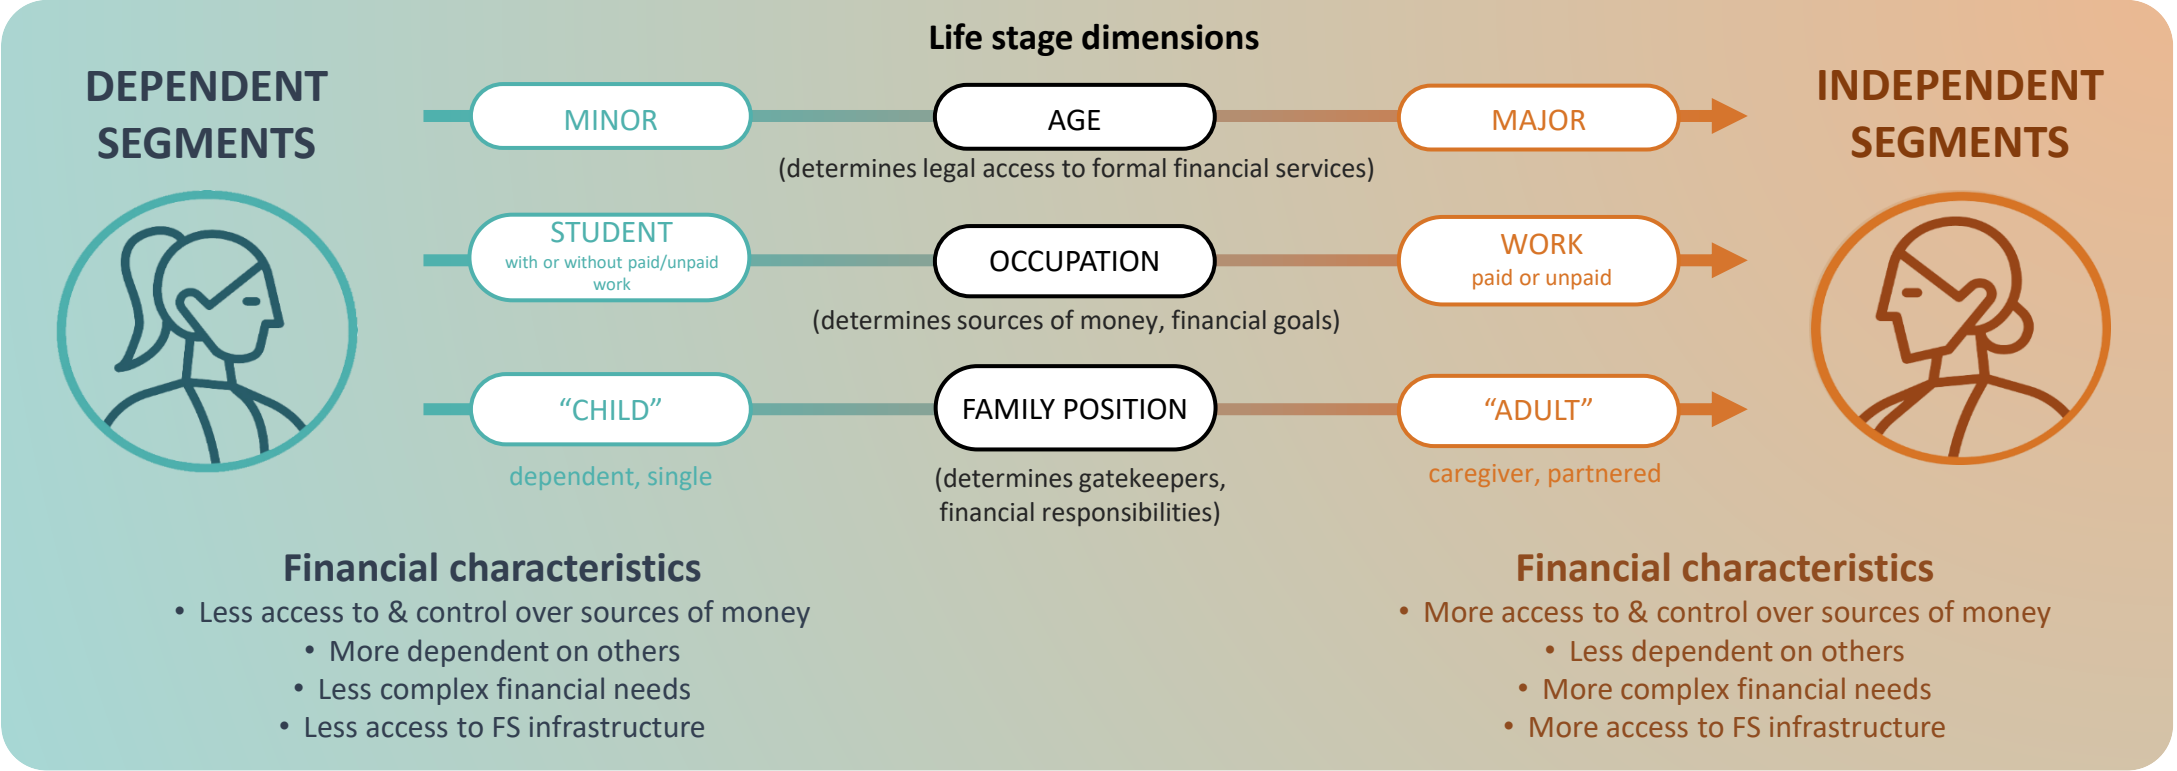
Life stage dimensions

DEPENDENT SEGMENTS

MINOR

AGE

MAJOR

(determines legal access to formal financial services)

INDEPENDENT SEGMENTS

STUDENT
with or without paid/unpaid work

OCCUPATION

WORK
paid or unpaid

(determines sources of money, financial goals)

"CHILD"

FAMILY POSITION

"ADULT"

dependent, single

(determines gatekeepers, financial responsibilities)

caregiver, partnered

Financial characteristics
• Less access to & control over sources of money
• More dependent on others
• Less complex financial needs
• Less access to FS infrastructure

Financial characteristics
• More access to & control over sources of money
• Less dependent on others
• More complex financial needs
• More access to FS infrastructure